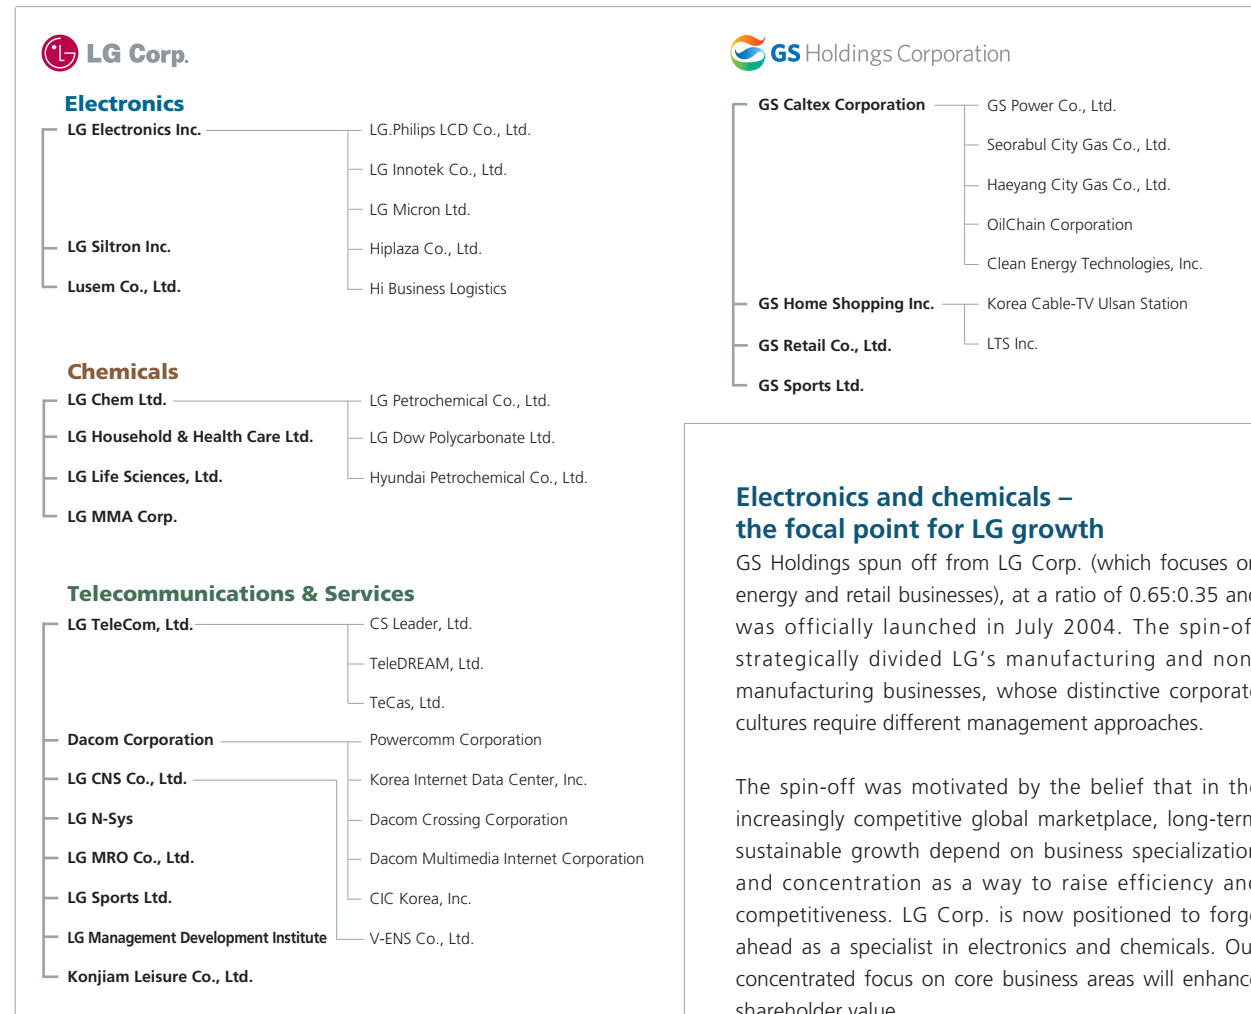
LG Corp.

Electronics

LG Electronics Inc.
LG Siltron Inc.
Lusem Co., Ltd.

LG.Philips LCD Co., Ltd.
LG Innotek Co., Ltd.
LG Micron Ltd.
Hiplaza Co., Ltd.
Hi Business Logistics

Chemicals

LG Chem Ltd.
LG Household & Health Care Ltd.
LG Life Sciences, Ltd.
LG MMA Corp.

LG Petrochemical Co., Ltd.
LG Dow Polycarbonate Ltd.
Hyundai Petrochemical Co., Ltd.

Telecommunications & Services

LG TeleCom, Ltd.
Dacom Corporation
LG CNS Co., Ltd.
LG N-Sys
LG MRO Co., Ltd.
LG Sports Ltd.
LG Management Development Institute
Konjiam Leisure Co., Ltd.

CS Leader, Ltd.
TeleDREAM, Ltd.
TeCas, Ltd.
Powercomm Corporation
Korea Internet Data Center, Inc.
Dacom Crossing Corporation
Dacom Multimedia Internet Corporation
CIC Korea, Inc.
V-ENS Co., Ltd.

GS Holdings Corporation

GS Caltex Corporation
GS Home Shopping Inc.
GS Retail Co., Ltd.
GS Sports Ltd.

GS Power Co., Ltd.
Seorabul City Gas Co., Ltd.
Haeyang City Gas Co., Ltd.
OilChain Corporation
Clean Energy Technologies, Inc.
Korea Cable-TV Ulsan Station
LTS Inc.

Electronics and chemicals – the focal point for LG growth

GS Holdings spun off from LG Corp. (which focuses o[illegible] energy and retail businesses), at a ratio of 0.65:0.35 an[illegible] was officially launched in July 2004. The spin-of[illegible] strategically divided LG’s manufacturing and non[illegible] manufacturing businesses, whose distinctive corporat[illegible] cultures require different management approaches.

The spin-off was motivated by the belief that in th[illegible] increasingly competitive global marketplace, long-term sustainable growth depend on business specializatio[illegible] and concentration as a way to raise efficiency an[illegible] competitiveness. LG Corp. is now positioned to forg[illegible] ahead as a specialist in electronics and chemicals. Ou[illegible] concentrated focus on core business areas will enhanc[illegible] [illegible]